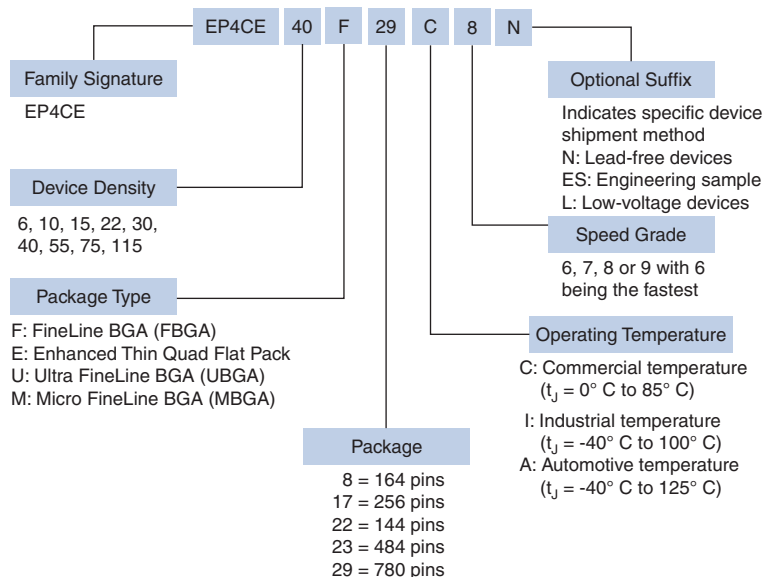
EP4CE 40 F 29 C 8 N

Family Signature

EP4CE

Device Density

6, 10, 15, 22, 30, 40, 55, 75, 115

Package Type

F: FineLine BGA (FBGA)
E: Enhanced Thin Quad Flat Pack
U: Ultra FineLine BGA (UBGA)
M: Micro FineLine BGA (MBGA)

Package

8 = 164 pins
17 = 256 pins
22 = 144 pins
23 = 484 pins
29 = 780 pins

Optional Suffix

Indicates specific device shipment method
N: Lead-free devices
ES: Engineering sample
L: Low-voltage devices

Speed Grade

6, 7, 8 or 9 with 6 being the fastest

Operating Temperature

C: Commercial temperature
($t_J$ = 0° C to 85° C)
I: Industrial temperature
($t_J$ = -40° C to 100° C)
A: Automotive temperature
($t_J$ = -40° C to 125° C)